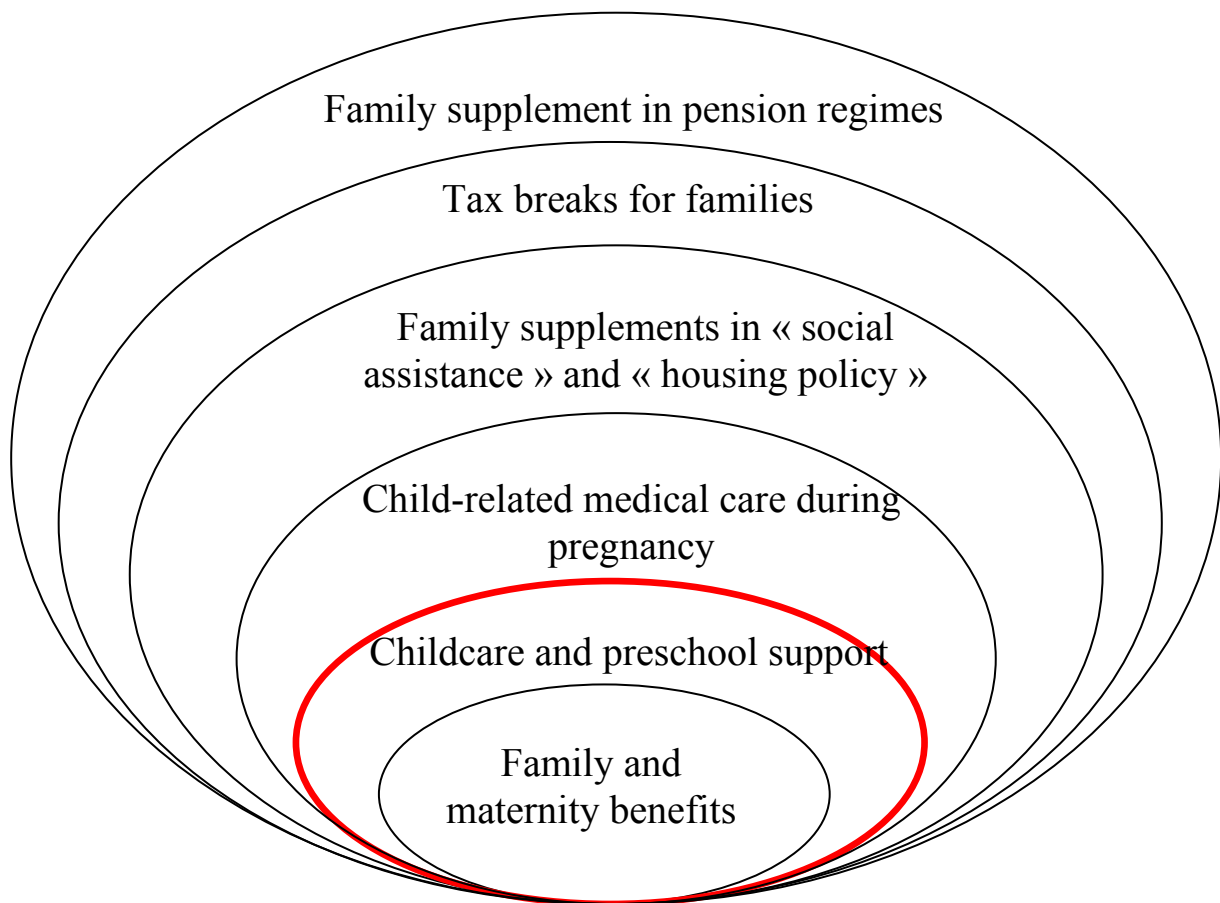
Family supplement in pension regimes

Tax breaks for families

Family supplements in « social assistance » and « housing policy »

Child-related medical care during pregnancy

Childcare and preschool support

Family and maternity benefits